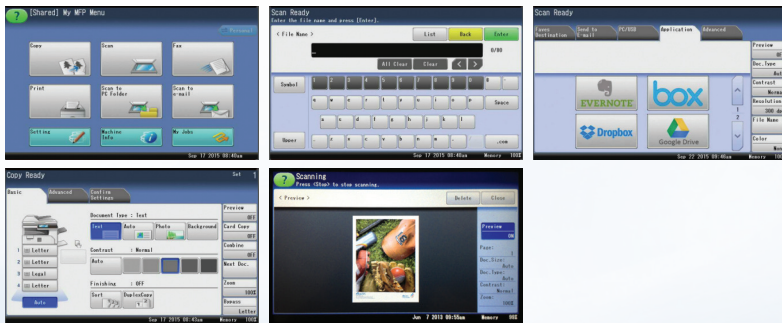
[Shared] My MFP Menu

Personal

Copy

Scan

Fax

Print

Scan to PC Folder

Scan to e-mail

Setting

Machine Info.

My Jobs

Sep 17 2015 08:40am

Scan Ready
Enter the file name and press [Enter].

< File Name >

List

Back

Enter

0/80

All Clear

Clear

Symbol

1 2 3 4 5 6 7 8 9 0

q w e r t y u i o p

Space

a s d f g h j k l

Upper

z x c v b n m .

.com

Sep 17 2015 08:40am

Memory 100%

Scan Ready

Favo Destination

Send to E-mail

PC/USB

Application

Advanced

Preview

Doc.Type

Contrast

Resolution

File Name

Color

EVERNOTE

box

Dropbox

Google Drive

1/1

Sep 22 2015 08:40am

Copy Ready

Set 1

Basic

Advanced

Confirm Settings

Document Type : Text

Text

Auto

Photo

Background

Contrast : Normal

Auto

Finishing : OFF

Sort

DuplexCopy

1 Letter

2 Letter

3 Legal

4 Letter

Auto

Preview

OFF

Card Copy

OFF

Combine

OFF

Next Doc.

Zoom

100%

Repeat

Letter

Sep 17 2015 08:40am

Memory 100%

Scanning
Press <Stop> to stop scanning.

< Preview >

Delete

Close

Preview

ON

Page:

1

Doc.Size:

Auto

Doc.Type:

Auto

Contrast:

Normal

Zoom:

100%

Jun 7 2015 08:55am

Memory 99%